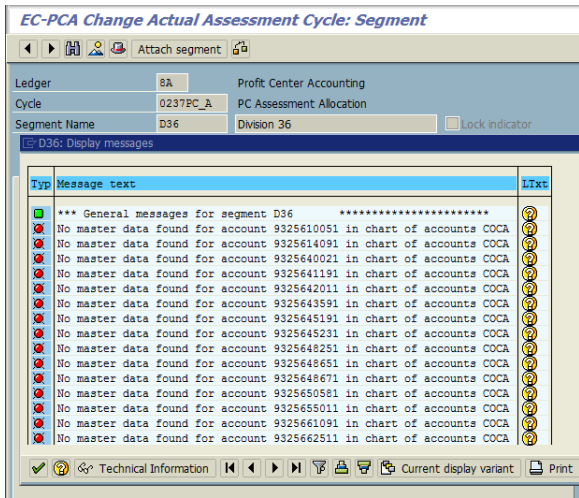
EC-PCA Change Actual Assessment Cycle: Segment

Attach segment

| Ledger | 8A | Profit Center Accounting |
|---|---|---|
| Cycle | 0237PC_A | PC Assessment Allocation |
| Segment Name | D36 | Division 36 |

Lock indicator

D36: Display messages

| Typ | Message text | LTxt |
|---|---|---|
| | *** General messages for segment D36 *********************** | |
| | No master data found for account 9325610051 in chart of accounts COCA | |
| | No master data found for account 9325614091 in chart of accounts COCA | |
| | No master data found for account 9325640021 in chart of accounts COCA | |
| | No master data found for account 9325641191 in chart of accounts COCA | |
| | No master data found for account 9325642011 in chart of accounts COCA | |
| | No master data found for account 9325643591 in chart of accounts COCA | |
| | No master data found for account 9325645191 in chart of accounts COCA | |
| | No master data found for account 9325645231 in chart of accounts COCA | |
| | No master data found for account 9325648251 in chart of accounts COCA | |
| | No master data found for account 9325648651 in chart of accounts COCA | |
| | No master data found for account 9325648671 in chart of accounts COCA | |
| | No master data found for account 9325650581 in chart of accounts COCA | |
| | No master data found for account 9325655011 in chart of accounts COCA | |
| | No master data found for account 9325661091 in chart of accounts COCA | |
| | No master data found for account 9325662511 in chart of accounts COCA | |

Technical Information | Current display variant | Print